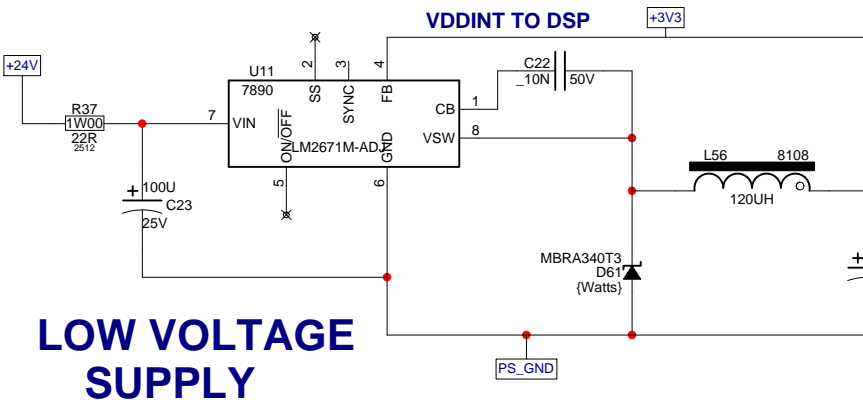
VDDINT TO DSP

+3V3

+24V

R37
1W00
22R
2512

U11
7890

2 SS
3 SYNC
4 FB

7 VIN

$\overline{ON/OFF}$

LM2671M-ADJ

CB 1
VSW 8

GND
5
6

C22
_10N
50V

+ 100U
C23
25V

L56
8108
120UH

MBRA340T3
D61
{Watts}

LOW VOLTAGE
SUPPLY

PS_GND

+